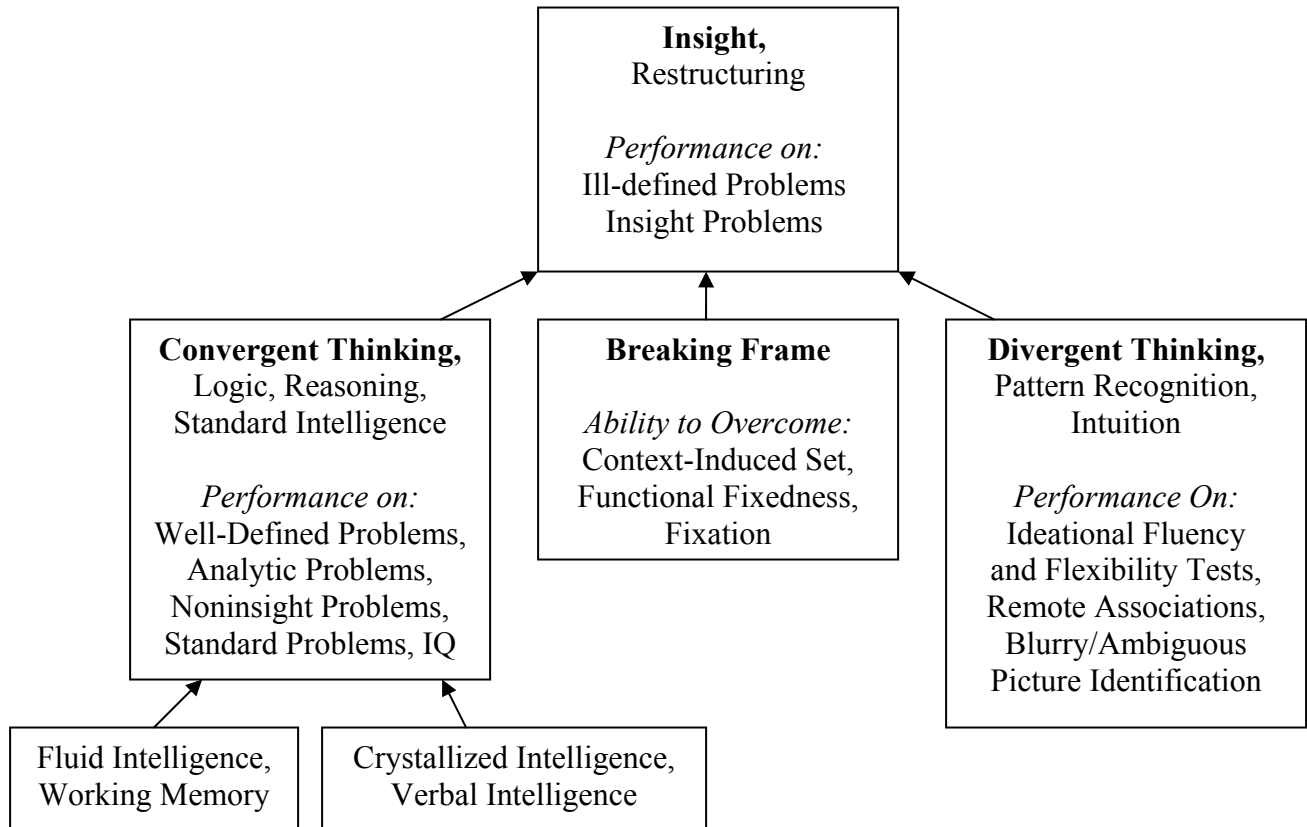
**Insight,**
Restructuring

*Performance on:*
Ill-defined Problems
Insight Problems

**Convergent Thinking,**
Logic, Reasoning, Standard Intelligence

*Performance on:*
Well-Defined Problems, Analytic Problems, Noninsight Problems, Standard Problems, IQ

**Breaking Frame**

*Ability to Overcome:*
Context-Induced Set, Functional Fixedness, Fixation

**Divergent Thinking,**
Pattern Recognition, Intuition

*Performance On:*
Ideational Fluency and Flexibility Tests, Remote Associations, Blurry/Ambiguous Picture Identification

Fluid Intelligence, Working Memory

Crystallized Intelligence, Verbal Intelligence